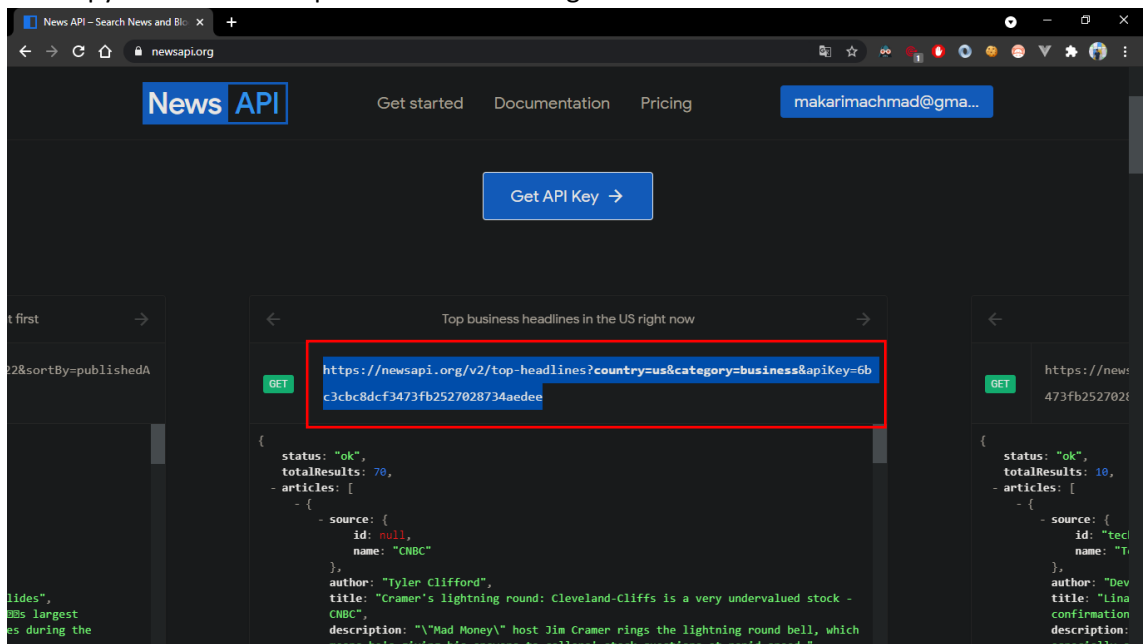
News API – Search News and Blo ×
+
newsapi.org

News API
Get started
Documentation
Pricing
makarimachmad@gma...

Get API Key →

t first
22&sortBy=publishedA
lides",
s largest
es during the

Top business headlines in the US right now

GET
https://newsapi.org/v2/top-headlines?country=us&category=business&apiKey=6bc3cbc8dcf3473fb2527028734aedee

{
status: "ok",
totalResults: 70,
- articles: [
- {
- source: {
id: null,
name: "CNBC"
},
author: "Tyler Clifford",
title: "Cramer's lightning round: Cleveland-Cliffs is a very undervalued stock - CNBC",
description: "\"Mad Money\" host Jim Cramer rings the lightning round bell, which

GET
https://news
473fb2527028

{
status: "ok",
totalResults: 10,
- articles: [
- {
- source: {
id: "tec
name: "T
},
author: "Dev
title: "Lina
confirmation
description: